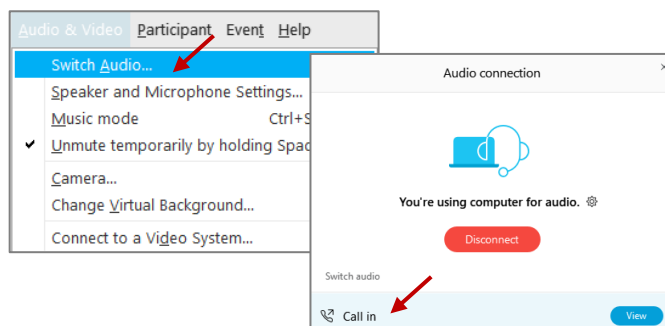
Audio & Video Participant Event Help

Switch Audio...
Speaker and Microphone Settings...
Music mode Ctrl+S
Unmute temporarily by holding Spac
Camera...
Change Virtual Background...
Connect to a Video System...

Audio connection

You're using computer for audio.

Disconnect

Switch audio

Call in

View